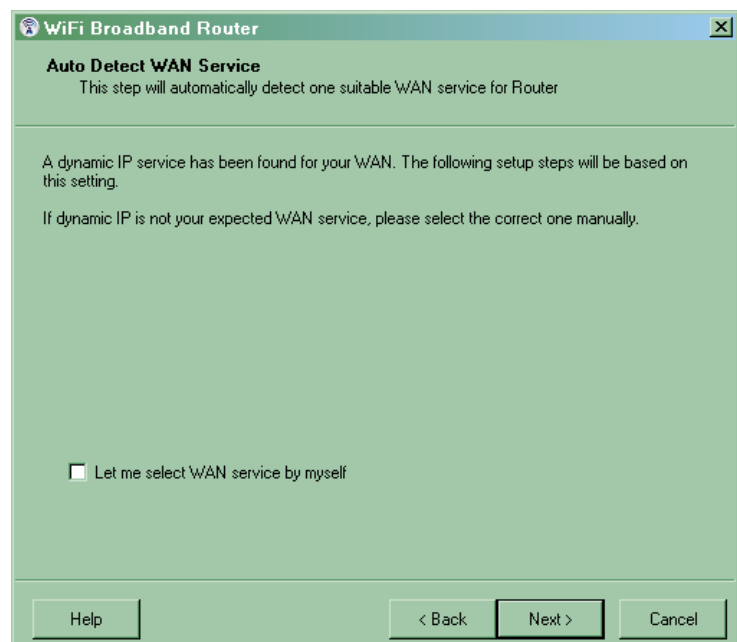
WiFi Broadband Router

Auto Detect WAN Service
This step will automatically detect one suitable WAN service for Router

A dynamic IP service has been found for your WAN. The following setup steps will be based on this setting.

If dynamic IP is not your expected WAN service, please select the correct one manually.

Let me select WAN service by myself

Help

< Back

Next >

Cancel